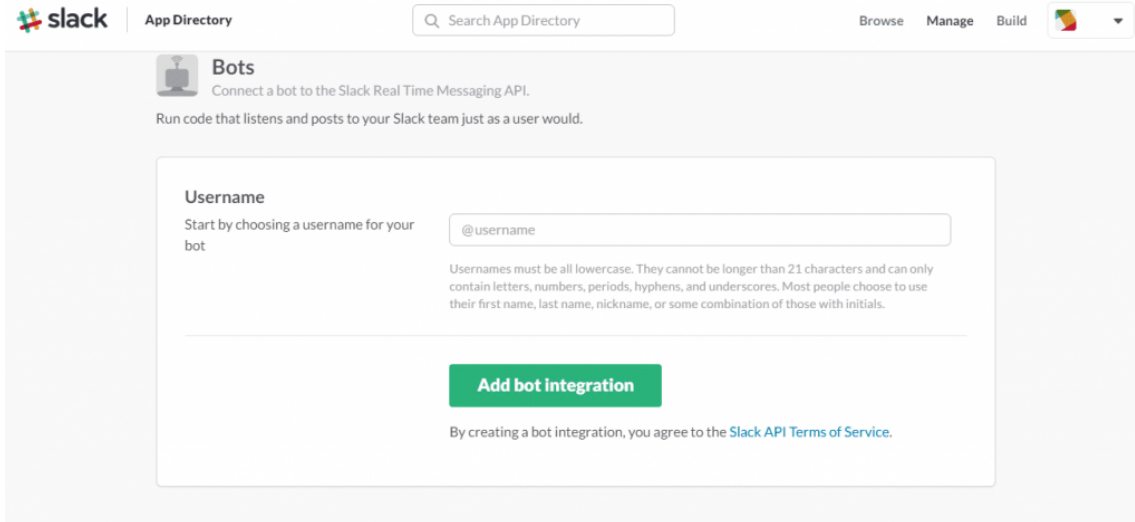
slack App Directory

Search App Directory

Browse Manage Build

Bots
Connect a bot to the Slack Real Time Messaging API.

Run code that listens and posts to your Slack team just as a user would.

Username
Start by choosing a username for your bot

@username

Usernames must be all lowercase. They cannot be longer than 21 characters and can only contain letters, numbers, periods, hyphens, and underscores. Most people choose to use their first name, last name, nickname, or some combination of those with initials.

Add bot integration

By creating a bot integration, you agree to the Slack API Terms of Service.